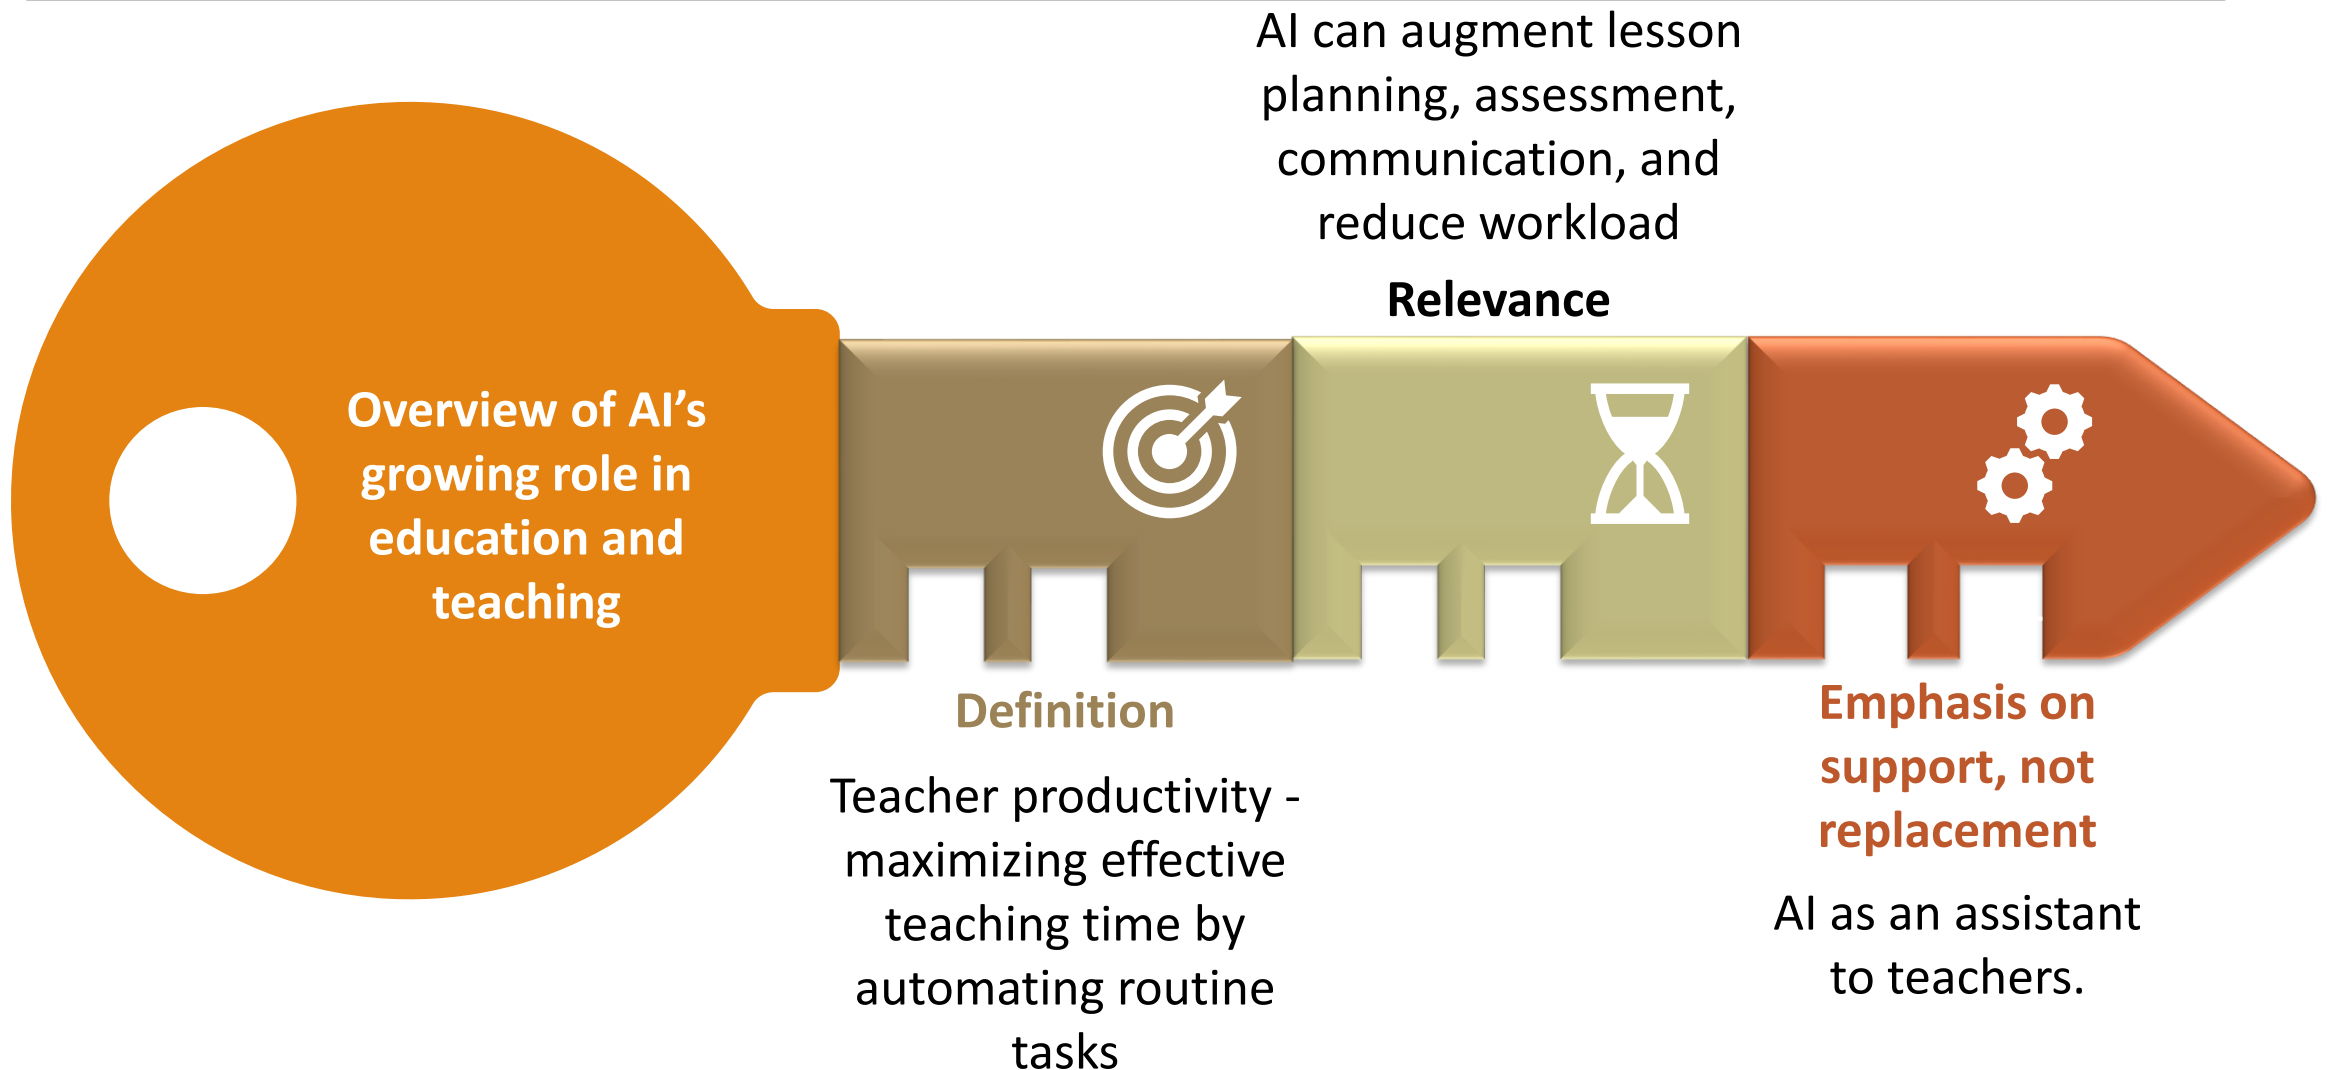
Overview of AI’s growing role in education and teaching

Definition

Teacher productivity - maximizing effective teaching time by automating routine tasks

AI can augment lesson planning, assessment, communication, and reduce workload

Relevance

Emphasis on support, not replacement

AI as an assistant to teachers.